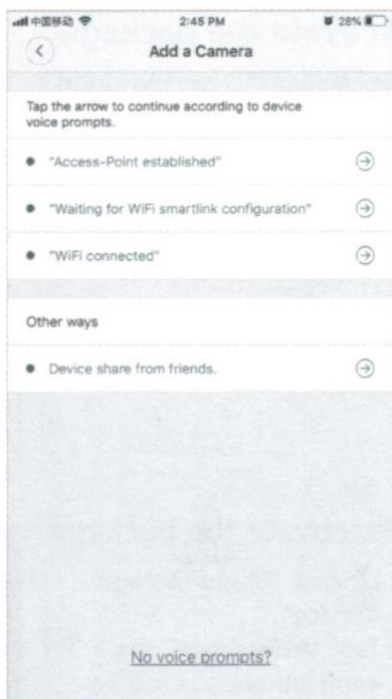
中国移动 2:45 PM 28%

Add a Camera

Tap the arrow to continue according to device voice prompts.

• "Access-Point established"

• "Waiting for WiFi smartlink configuration"

• "WiFi connected"

Other ways

• Device share from friends.

No voice prompts?